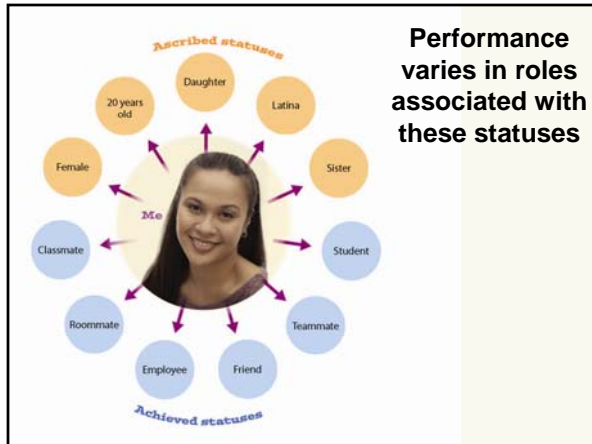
Ascribed statuses

Daughter

20 years old

Latina

Female

Sister

Me

Classmate

Student

Roommate

Teammate

Employee

Friend

Achieved statuses

Performance varies in roles associated with these statuses